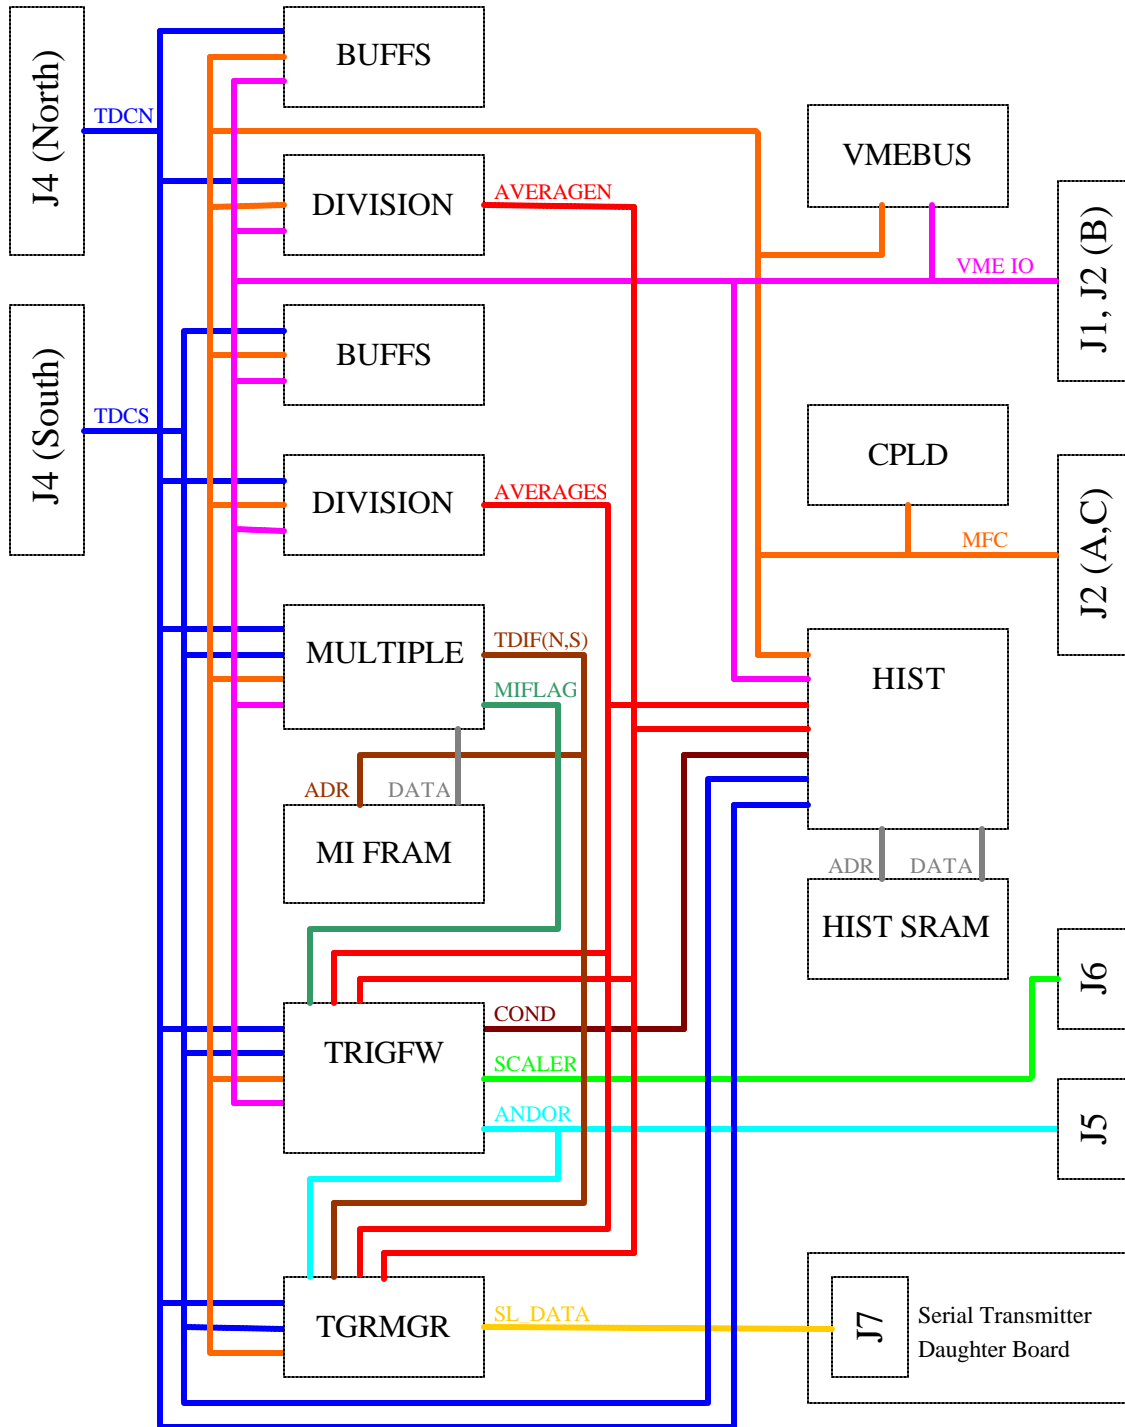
J4 (North)
TDCN
BUFFS
DIVISION
AVERAGEN
VMEBUS
J1, J2 (B)
VME IO
J4 (South)
TDCS
BUFFS
CPLD
DIVISION
AVERAGES
J2 (A,C)
MFC
MULTIPLE
TDIF(N,S)
MIFLAG
HIST
ADR
DATA
MI FRAM
ADR
DATA
HIST SRAM
J6
TRIGFW
COND
SCALER
ANDOR
J5
TGRMGR
SL_DATA
J7
Serial Transmitter
Daughter Board